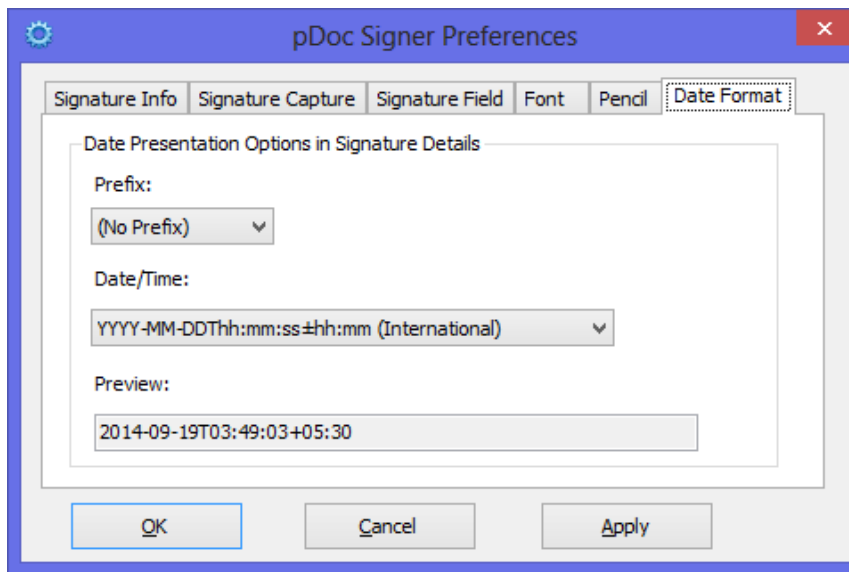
pDoc Signer Preferences

×

Signature Info | Signature Capture | Signature Field | Font | Pencil | Date Format

Date Presentation Options in Signature Details

Prefix:

(No Prefix)

Date/Time:

YYYY-MM-DDThh:mm:ss±hh:mm (International)

Preview:

2014-09-19T03:49:03+05:30

OK

Cancel

Apply